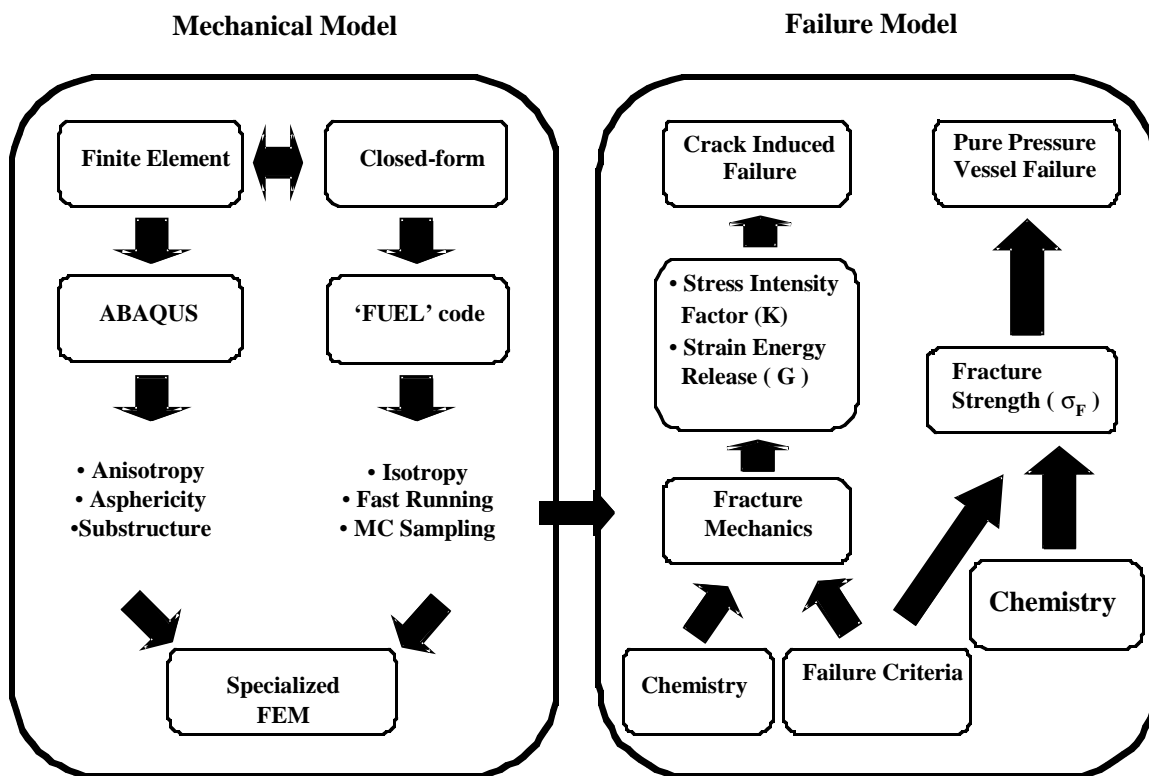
Mechanical Model

Failure Model

Finite Element

Closed-form

ABAQUS

'FUEL' code

• Anisotropy
• Asphericity
•Substructure

• Isotropy
• Fast Running
• MC Sampling

Specialized FEM

Crack Induced Failure

Pure Pressure Vessel Failure

• Stress Intensity Factor (K)
• Strain Energy Release ( G )

Fracture Strength ( $\sigma_F$ )

Fracture Mechanics

Chemistry

Chemistry

Failure Criteria